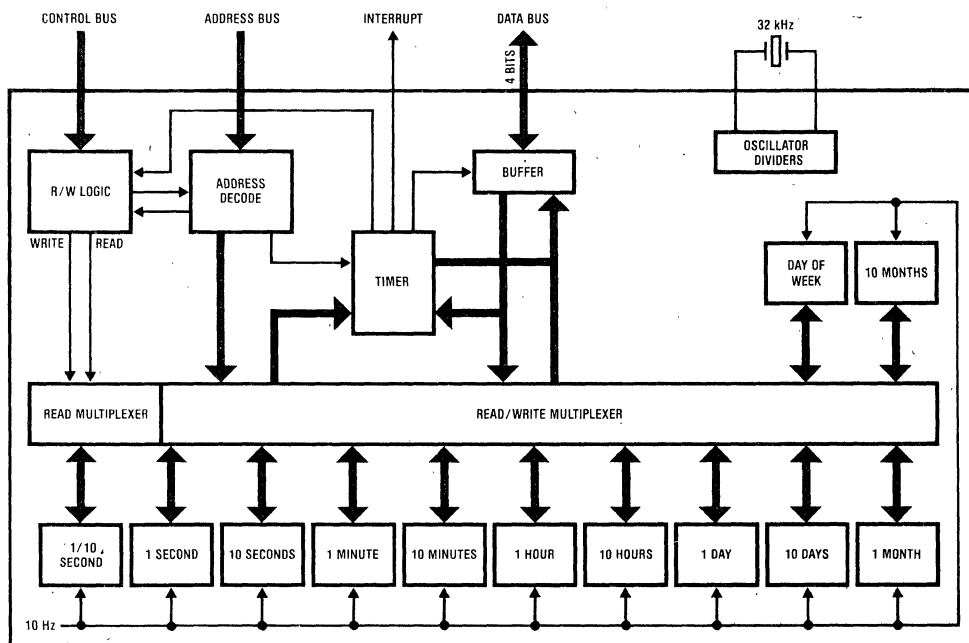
CONTROL BUS
ADDRESS BUS
INTERRUPT
DATA BUS
4 BITS
32 kHz
OSCILLATOR DIVIDERS
R/W LOGIC
ADDRESS DECODE
BUFFER
WRITE
READ
TIMER
DAY OF WEEK
10 MONTHS
READ MULTIPLEXER
READ/WRITE MULTIPLEXER
1/10 SECOND
1 SECOND
10 SECONDS
1 MINUTE
10 MINUTES
1 HOUR
10 HOURS
1 DAY
10 DAYS
1 MONTH
10 Hz